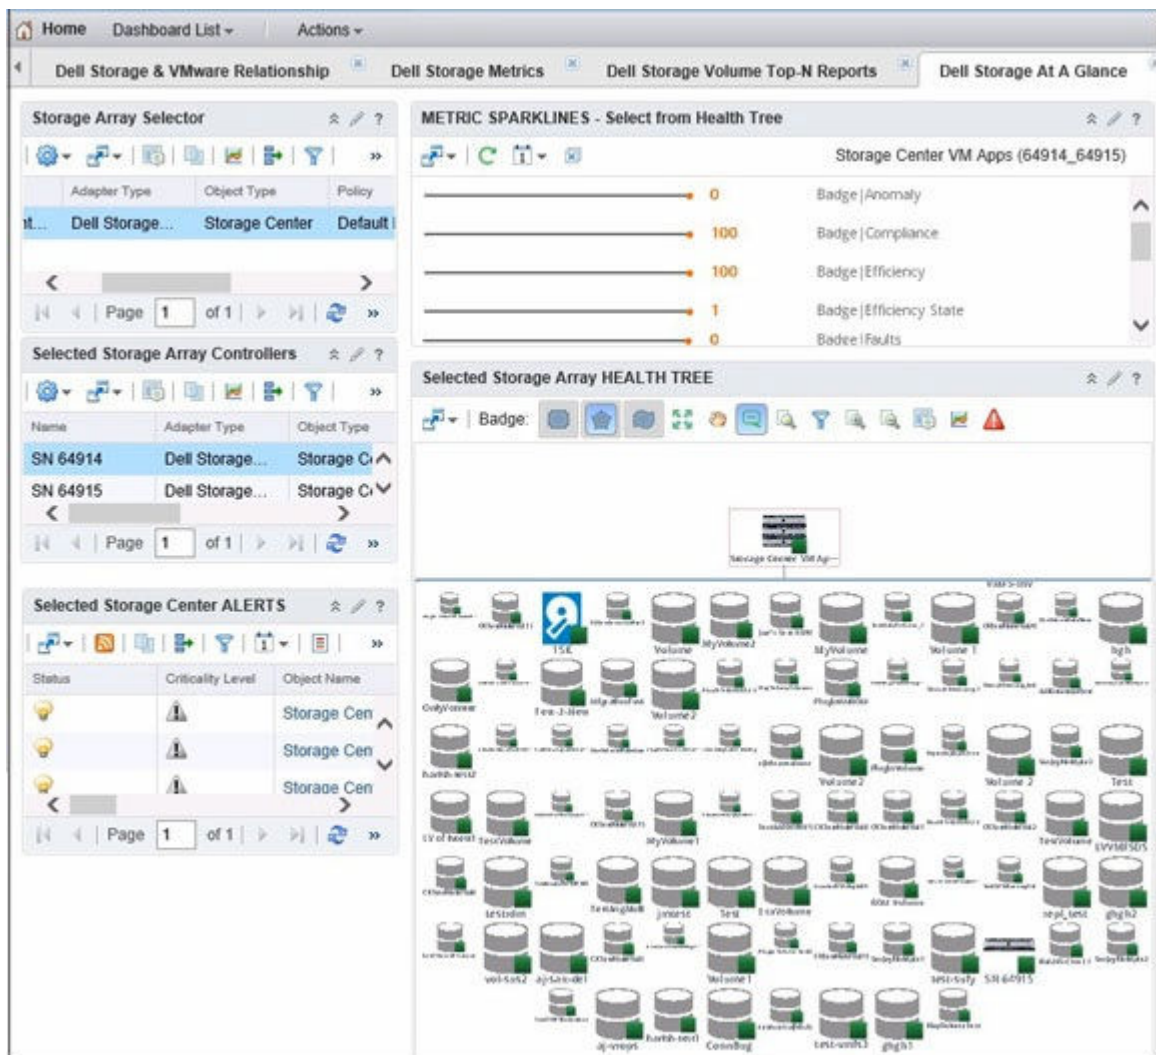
Home Dashboard List Actions

Dell Storage & VMware Relationship Dell Storage Metrics Dell Storage Volume Top-N Reports Dell Storage At A Glance

Storage Array Selector

| | Adapter Type | Object Type | Policy |
|---|---|---|---|
| nt... | Dell Storage... | Storage Center | Default |

Page 1 of 1

Selected Storage Array Controllers

| Name | Adapter Type | Object Type |
|---|---|---|
| SN 64914 | Dell Storage... | Storage C |
| SN 64915 | Dell Storage... | Storage C |

Page 1 of 1

Selected Storage Center ALERTS

| Status | Criticality Level | Object Name |
|---|---|---|
| | | Storage Cen |
| | | Storage Cen |
| | | Storage Cen |

Page 1 of 1

METRIC SPARKLINES - Select from Health Tree

Storage Center VM Apps (64914_64915)

0 Badge|Anomaly
100 Badge|Compliance
100 Badge|Efficiency
1 Badge|Efficiency State
0 Badge|Faults

Selected Storage Array HEALTH TREE

Badge:

Storage Center VM Ap...

TSK Volume MyVolume2 MyVolume Volume 1 bgh OnlyVolume Test-3-New Volume2 Volume2 Volume 2 Test LV of boost TestVolume MyVolume1 TestVolume EVVMFSDS testdon TestingMe jmorse Test TestVolume repl_test ghgh2 vol-SoS2 aj-SoS-del Volume1 test-Sofy SN 64915 aj-vmsys CoonBug test-vmfs3 ghgh1